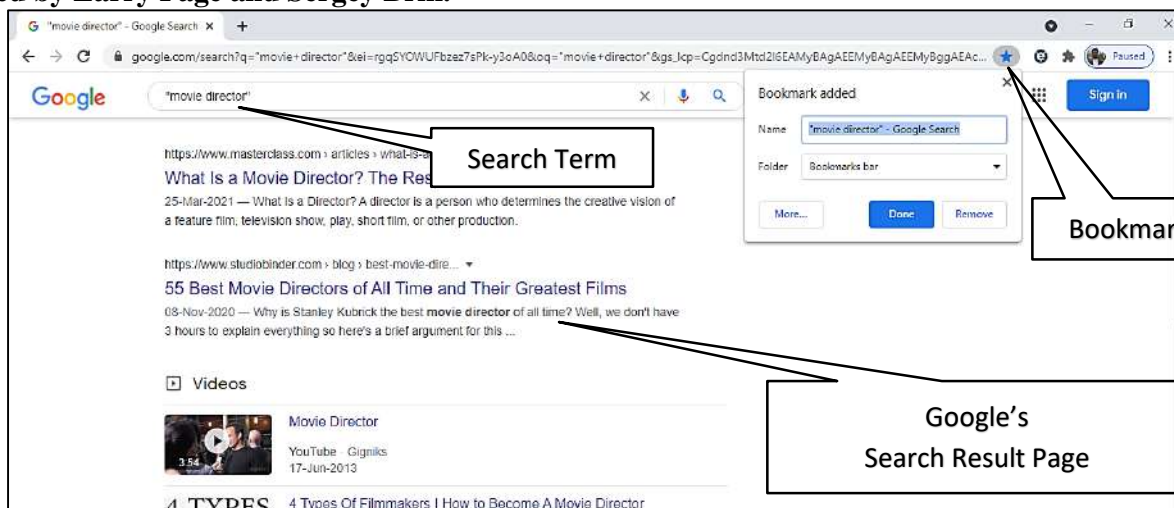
ed by Larry Page and Sergey Brin.

"movie director" - Google Search ×   +

google.com/search?q="movie+director"&ei=rgqSYOWUFbzez7sPk-y3oA0&oq="movie+director"&gs_lcp=Cgdnd3Mtd2l6EAMyBAgAEEMyBAgAEEMyBggAEAc...

Paused

Google   "movie director"

Bookmark added

Name   "movie director" - Google Search

Folder   Bookmarks bar

More...   Done   Remove

Sign in

https://www.masterclass.com › articles › what-is-a

What Is a Movie Director? The Res

Search Term

25-Mar-2021 — What is a Director? A director is a person who determines the creative vision of a feature film, television show, play, short film, or other production.

Bookmar

https://www.studiobinder.com › blog › best-movie-dire... ▾

55 Best Movie Directors of All Time and Their Greatest Films

08-Nov-2020 — Why is Stanley Kubrick the best **movie director** of all time? Well, we don't have 3 hours to explain everything so here's a brief argument for this ...

Videos

Movie Director

YouTube · Gigniks
17-Jun-2013

3:54

Google's
Search Result Page

4 TYPES   4 Types Of Filmmakers | How to Become A Movie Director